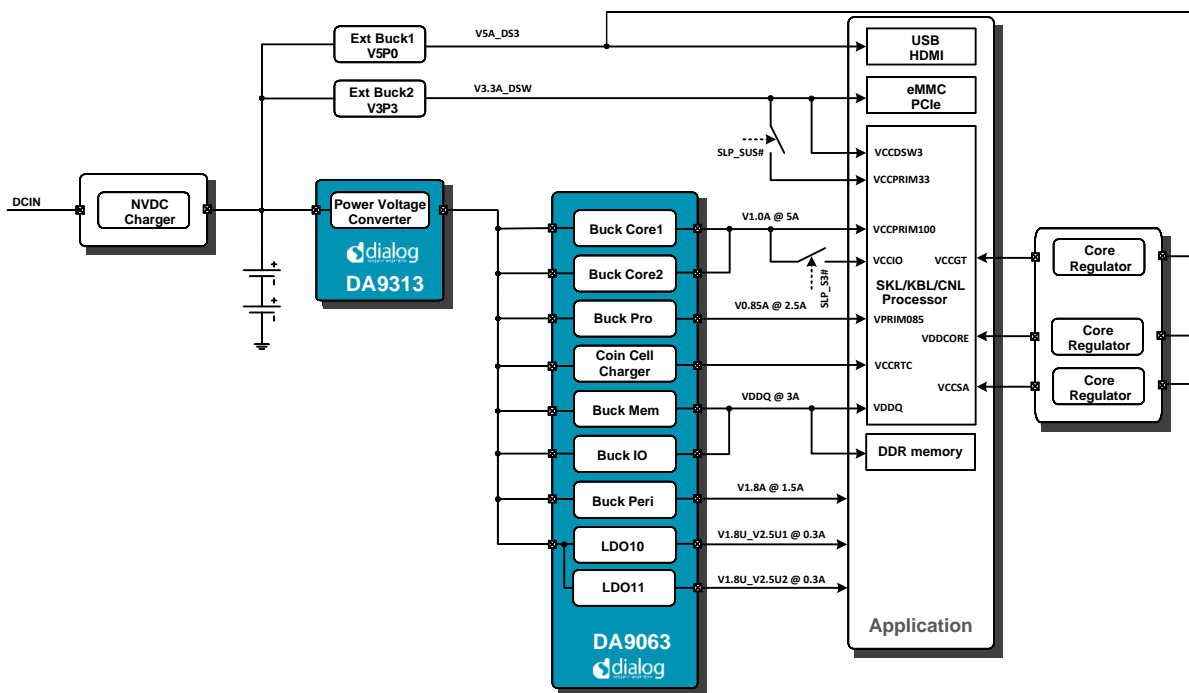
Ext Buck1
V5P0

V5A_DS3

USB
HDMI

Ext Buck2
V3P3

V3.3A_DSW

eMMC
PCIe

SLP_SUS#

VCCDSW3

VCCPRIM33

DCIN

NVDC
Charger

Power Voltage
Converter

dialog

DA9313

Buck Core1

V1.0A @ 5A

VCCPRIM100

Buck Core2

VCCIO

SLP_S3#

VCCGT

SKL/KBL/CNL
Processor

Core
Regulator

Buck Pro

V0.85A @ 2.5A

VPRIM085

VDDCORE

Core
Regulator

Coin Cell
Charger

VCCRTC

VCCSA

Core
Regulator

Buck Mem

VDDQ @ 3A

VDDQ

Buck IO

DDR memory

Buck Peri

V1.8A @ 1.5A

LDO10

V1.8U_V2.5U1 @ 0.3A

LDO11

V1.8U_V2.5U2 @ 0.3A

DA9063

dialog

Application